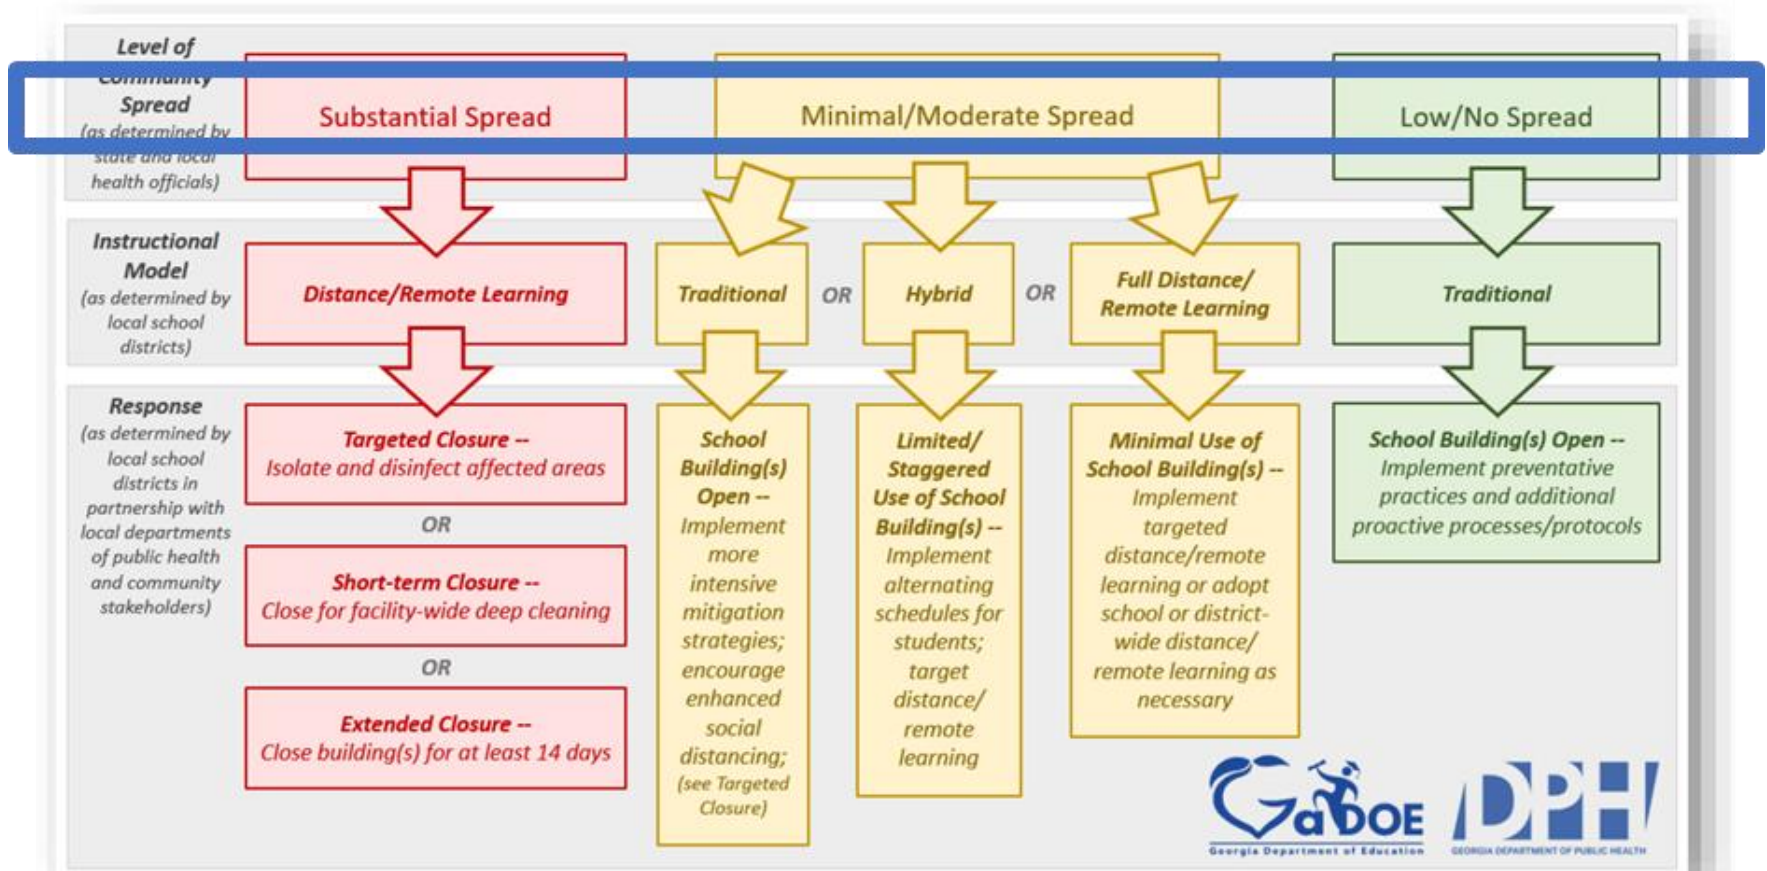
Level of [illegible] Spread (as determined by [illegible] health officials)

Substantial Spread

Minimal/Moderate Spread

Low/No Spread

Instructional Model (as determined by local school districts)

Distance/Remote Learning

Traditional

OR

Hybrid

OR

Full Distance/ Remote Learning

Traditional

Response (as determined by local school districts in partnership with local departments of public health and community stakeholders)

Targeted Closure -- Isolate and disinfect affected areas

OR

Short-term Closure -- Close for facility-wide deep cleaning

OR

Extended Closure -- Close building(s) for at least 14 days

School Building(s) Open -- Implement more intensive mitigation strategies; encourage enhanced social distancing; (see Targeted Closure)

Limited/ Staggered Use of School Building(s) -- Implement alternating schedules for students; target distance/ remote learning

Minimal Use of School Building(s) -- Implement targeted distance/remote learning or adopt school or district-wide distance/ remote learning as necessary

School Building(s) Open -- Implement preventative practices and additional proactive processes/protocols

GaDOE
Georgia Department of Education

DPH
GEORGIA DEPARTMENT OF PUBLIC HEALTH